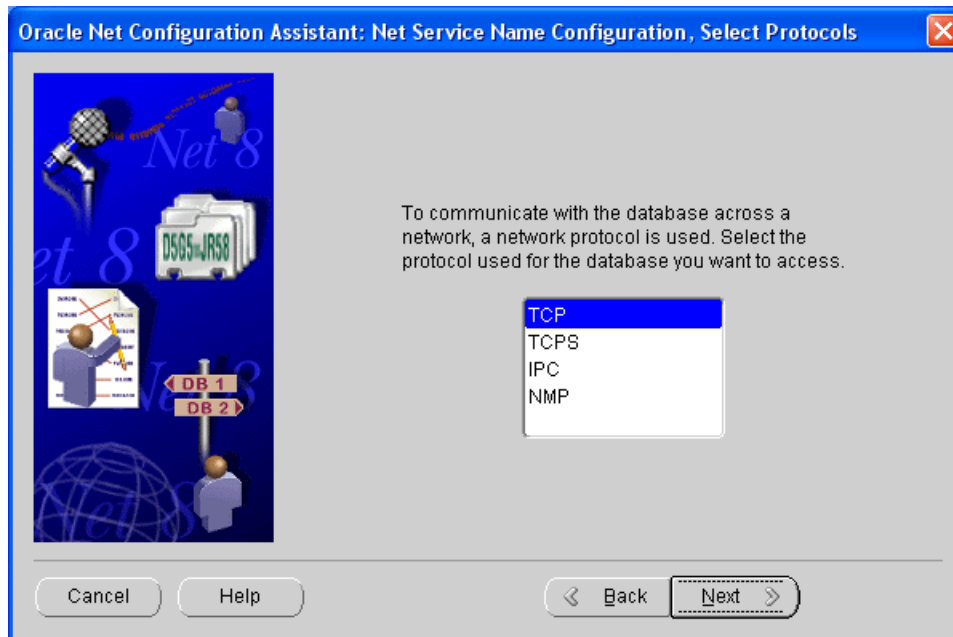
Oracle Net Configuration Assistant: Net Service Name Configuration, Select Protocols

Net 8
et 8
D5G5 JR58
DB 1
DB 2
Net 8

To communicate with the database across a network, a network protocol is used. Select the protocol used for the database you want to access.

TCP
TCPS
IPC
NMP

Cancel
Help
Back
Next